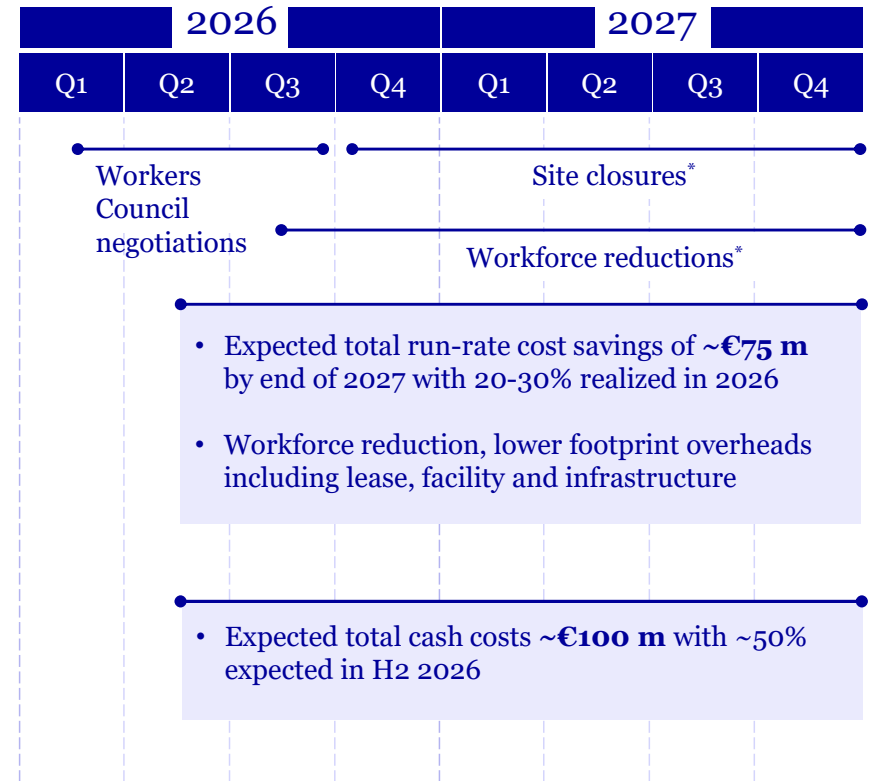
2026

2027

| Q1 | Q2 | Q3 | Q4 | Q1 | Q2 | Q3 | Q4 |
|---|---|---|---|---|---|---|---|

Workers Council negotiations

Site closures*

Workforce reductions*

• Expected total run-rate cost savings of **~€75 m** by end of 2027 with 20-30% realized in 2026

• Workforce reduction, lower footprint overheads including lease, facility and infrastructure

• Expected total cash costs **~€100 m** with ~50% expected in H2 2026